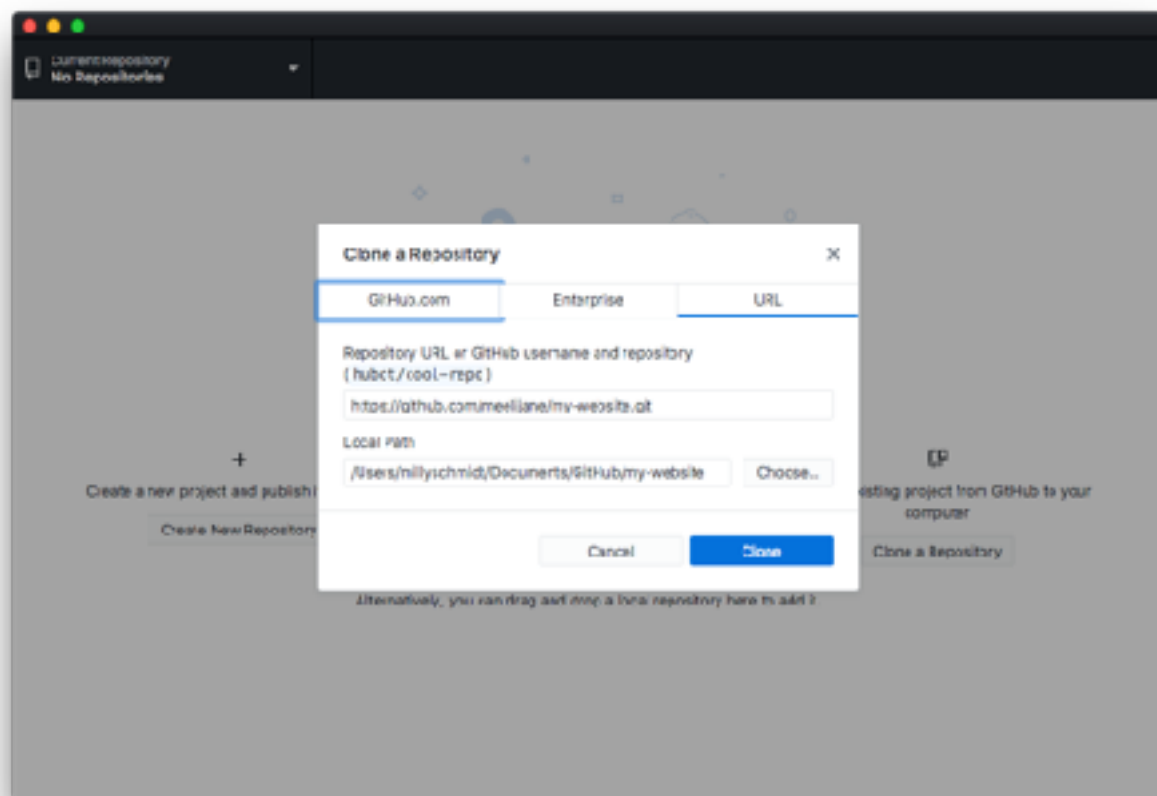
Current Repository
No Repositories

Clone a Repository

×

GitHub.com | Enterprise | URL

Repository URL or GitHub username and repository
( hubot/cool-repo )

https://github.com/meliiane/my-website.git

Local Path

/Users/nillyschmidt/Documents/GitHub/my-website

Choose...

Cancel

Clone

+

Create a new project and publish i

Create New Repository

existing project from GitHub to your computer

Clone a Repository

Alternatively, you can drag and drop a local repository here to add it.